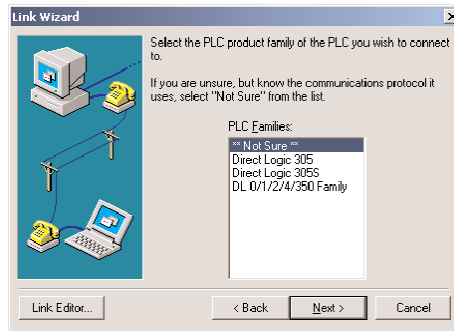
Link Wizard

Select the PLC product family of the PLC you wish to connect to.

If you are unsure, but know the communications protocol it uses, select "Not Sure" from the list.

PLC Families:

** Not Sure **
Direct Logic 305
Direct Logic 305S
DL 0/1/2/4/350 Family

Link Editor...

< Back

Next >

Cancel